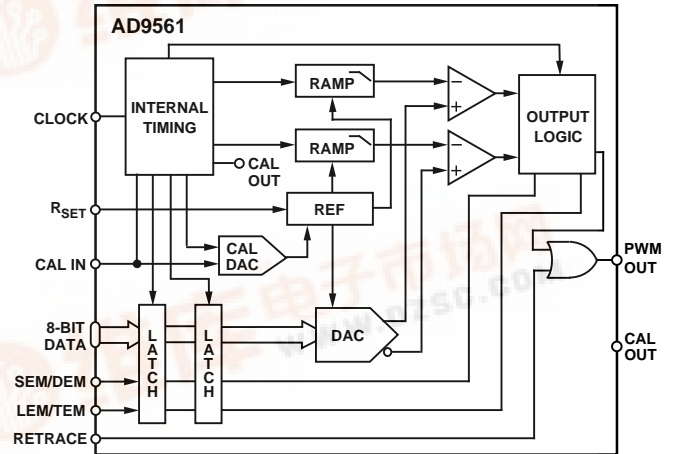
AD9561

INTERNAL TIMING

RAMP

RAMP

CAL OUT

OUTPUT LOGIC

−
+

−
+

CLOCK

$R_{SET}$

REF

CAL IN

CAL DAC

PWM OUT

8-BIT DATA

L A T C H

L A T C H

DAC

CAL OUT

SEM/DEM

LEM/TEM

RETRACE

www.dzsc.com